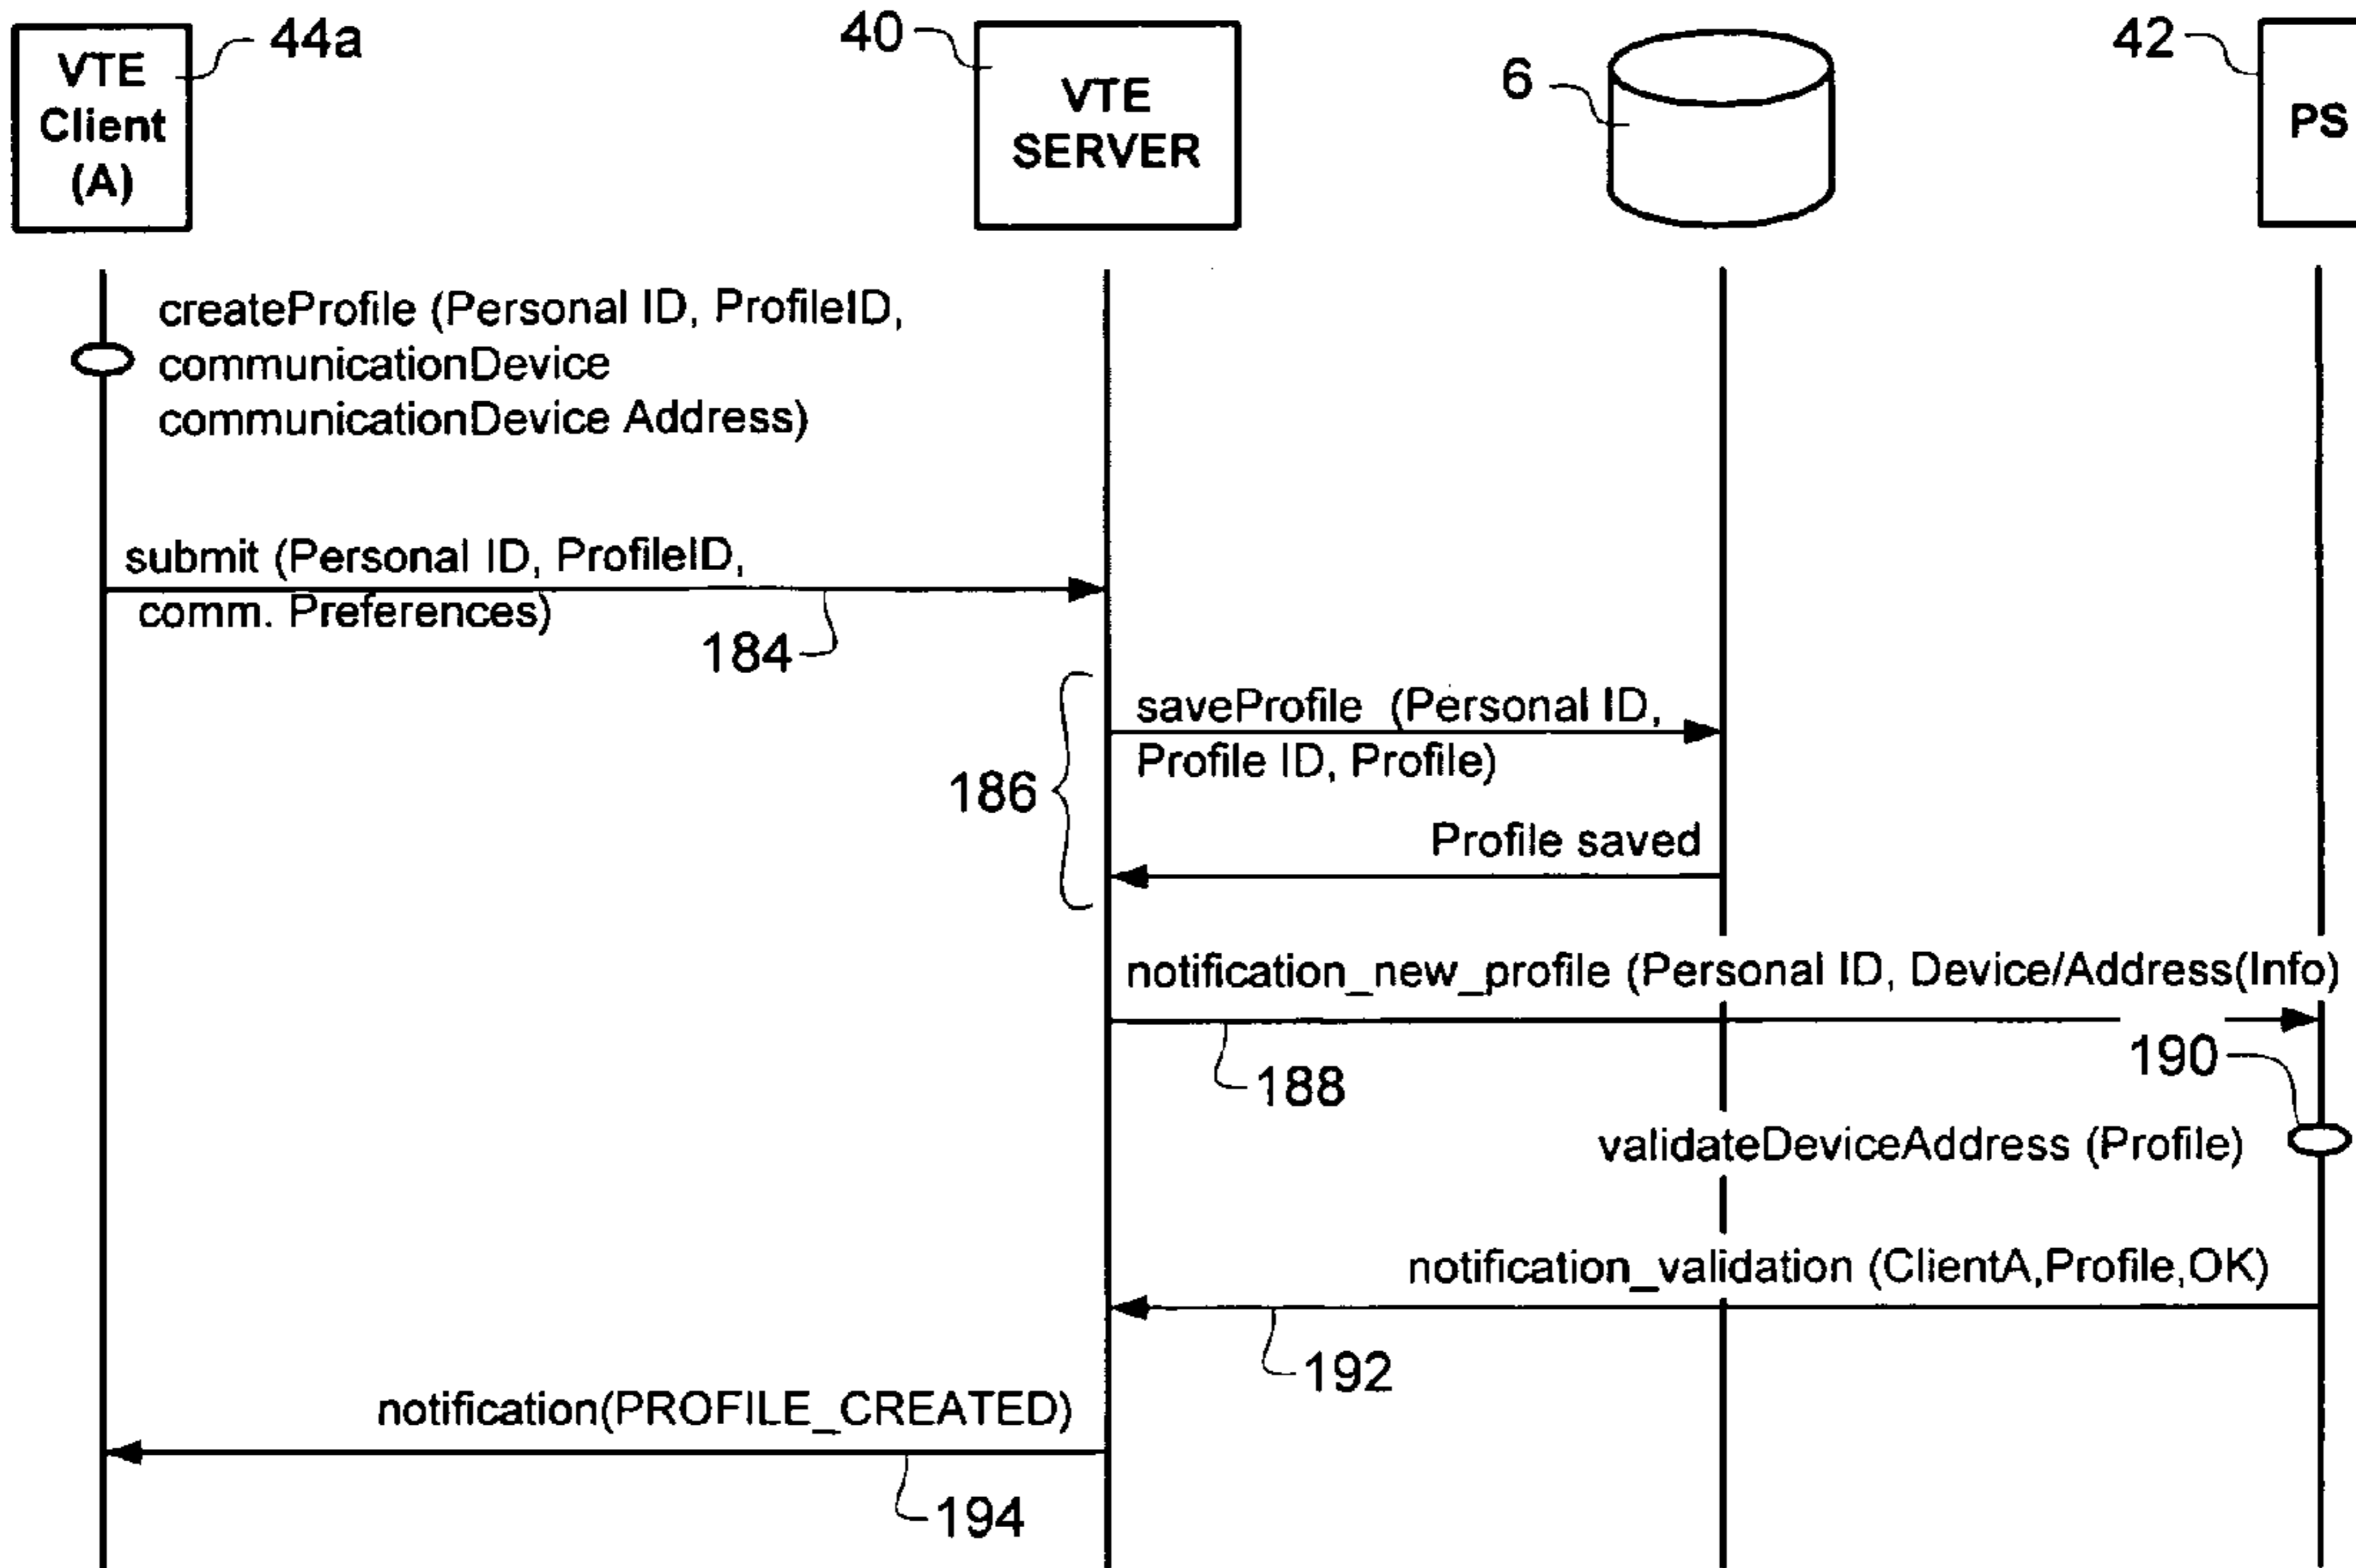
VTE Client (A)
44a
40
VTE SERVER
6
42
PS

createProfile (Personal ID, ProfileID, communicationDevice communicationDevice Address)

submit (Personal ID, ProfileID, comm. Preferences)
184

186
saveProfile (Personal ID, Profile ID, Profile)
Profile saved

notification_new_profile (Personal ID, Device/Address(Info)
188
190
validateDeviceAddress (Profile)

notification_validation (ClientA,Profile,OK)
192

notification(PROFILE_CREATED)
194